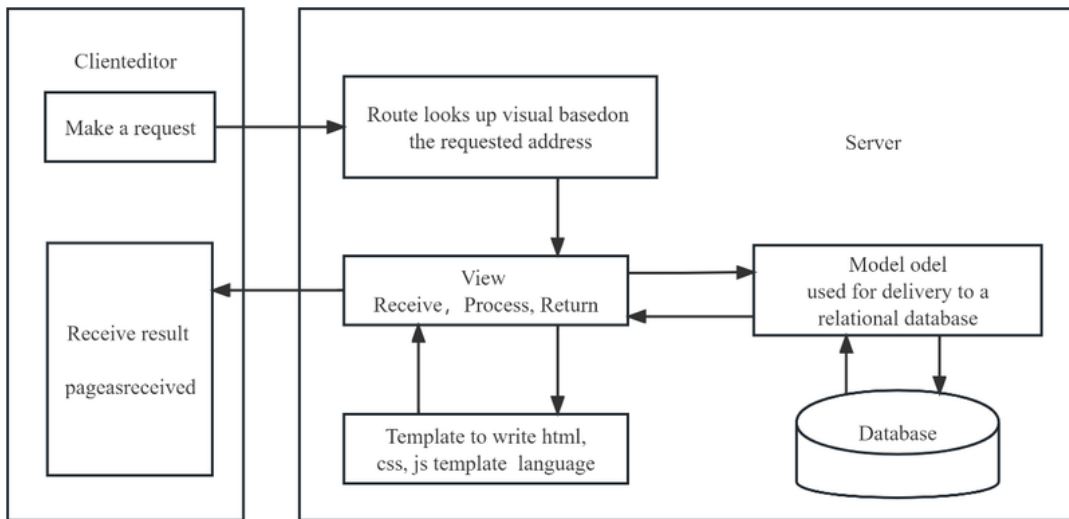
Clienteditor

Make a request

Receive result

pageasreceived

Route looks up visual basedon the requested address

Server

View
Receive， Process, Return

Model odel used for delivery to a relational database

Template to write html, css, js template language

Database